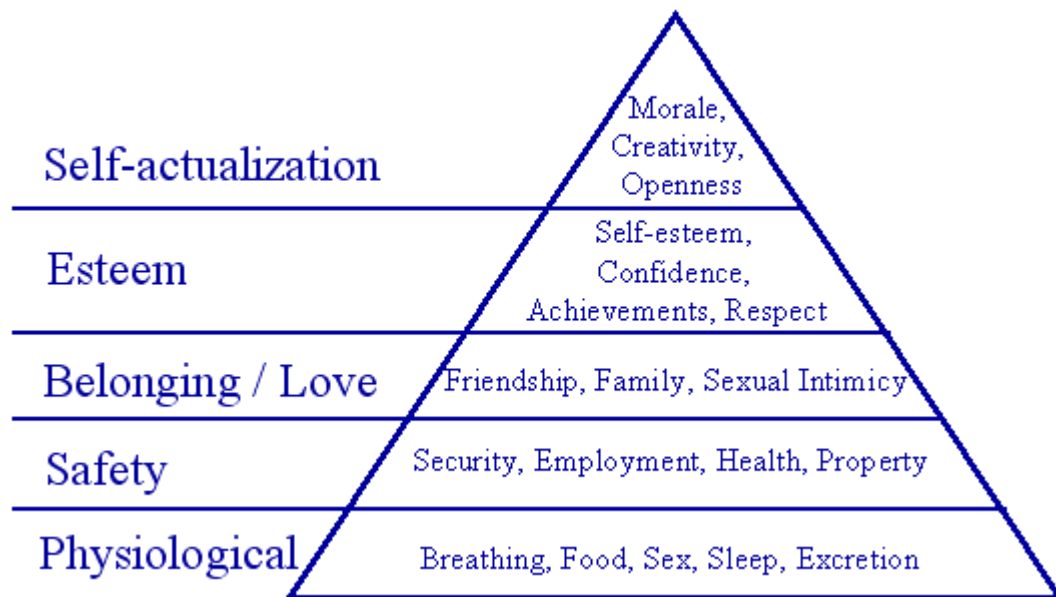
Self-actualization

Morale, Creativity, Openness

Esteem

Self-esteem, Confidence, Achievements, Respect

Belonging / Love

Friendship, Family, Sexual Intimicy

Safety

Security, Employment, Health, Property

Physiological

Breathing, Food, Sex, Sleep, Excretion